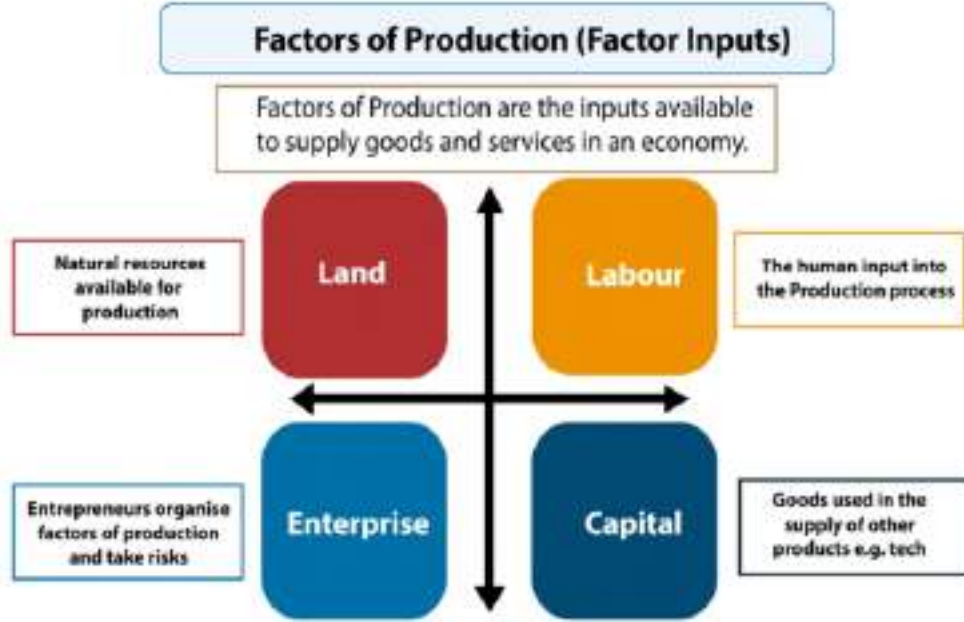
Factors of Production (Factor Inputs)

Factors of Production are the inputs available to supply goods and services in an economy.

Natural resources available for production

Land

Labour

The human input into the Production process

Entrepreneurs organise factors of production and take risks

Enterprise

Capital

Goods used in the supply of other products e.g. tech